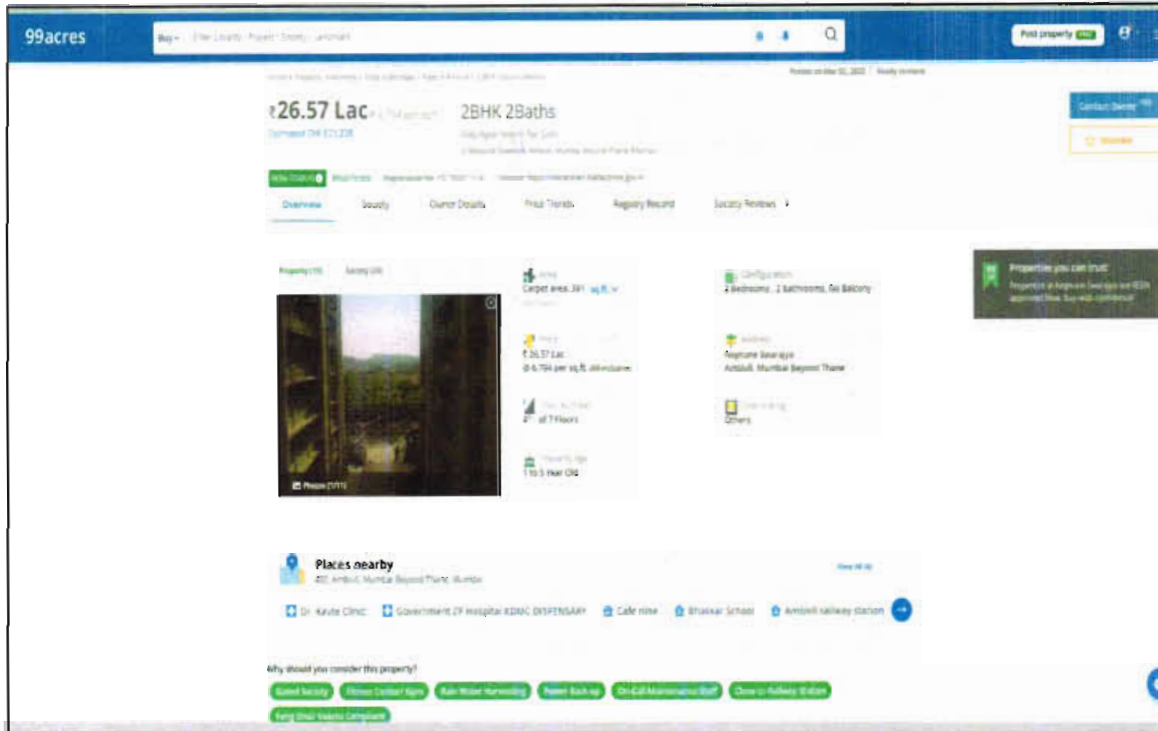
99acres

Buy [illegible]

Post property FREE

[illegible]

Posted on Mar 02, 2022 | Ready to move

₹26.57 Lac @ 6,794 per sq.ft.

Estimated EMI ₹21,238

2BHK 2Baths

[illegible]

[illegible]

Contact Owner

Shortlist

RERA STATUS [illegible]

Overview Society Owner Details Price Trends Registry Record Society Reviews

Property (11) Society (0)

Photos (1/11)

Area
Carpet area: 391 sq.ft.

Configuration
2 Bedrooms, 2 Bathrooms, No Balcony

Price
₹ 26.57 Lac
@ 6,794 per sq.ft. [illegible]

Address
Neptune Swarajya
Ambivli, Mumbai Beyond Thane

Floor Number
4th of 7 Floors

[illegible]
Others

Property Age
1 to 5 Year Old

Properties you can trust
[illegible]

Places nearby
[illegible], Ambivli, Mumbai Beyond Thane, Mumbai

View All

Dr. Kavte Clinic Government ZP Hospital KDMC DISPENSARY Cafe nine Bhaskar School Ambivli railway station

Why should you consider this property?

Gated Society Fitness Centre/ Gym Rain Water Harvesting Power Back-up On-Call Maintenance Staff Close to Railway Station Feng Shui/ Vaastu Compliant